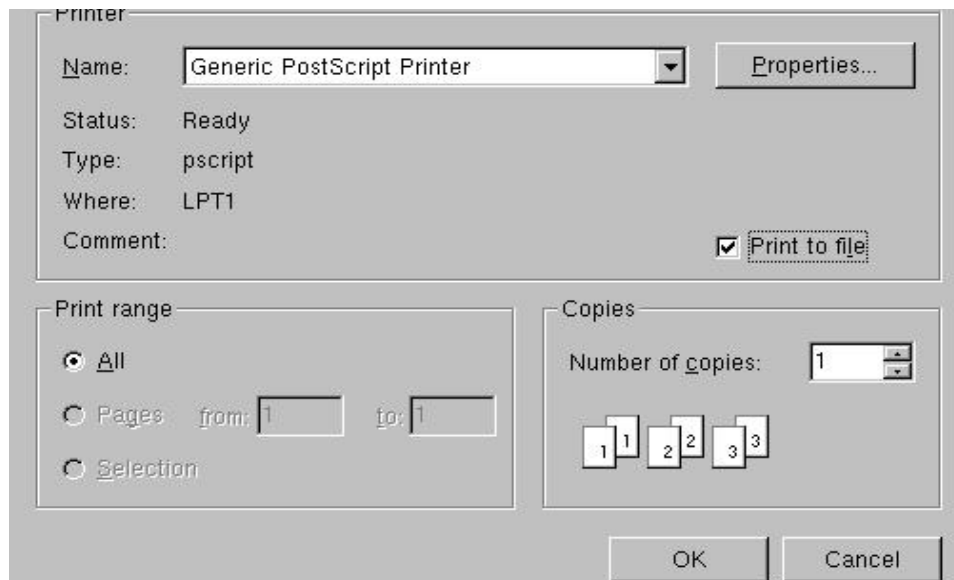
Printer

Name: Generic PostScript Printer

Properties...

Status: Ready

Type: pscript

Where: LPT1

Comment:

Print to file

Print range

All

Pages from: 1 to: 1

Selection

Copies

Number of copies: 1

1 1 2 2 3 3

OK

Cancel